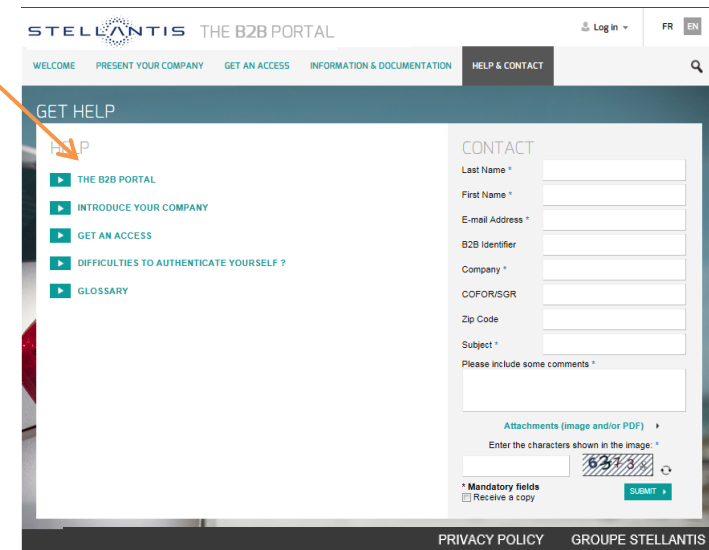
STELLANTIS THE B2B PORTAL

Log in

FR EN

WELCOME PRESENT YOUR COMPANY GET AN ACCESS INFORMATION & DOCUMENTATION HELP & CONTACT

GET HELP

HELP

THE B2B PORTAL

INTRODUCE YOUR COMPANY

GET AN ACCESS

DIFFICULTIES TO AUTHENTICATE YOURSELF ?

GLOSSARY

CONTACT

Last Name *

First Name *

E-mail Address *

B2B Identifier

Company *

COFOR/SGR

Zip Code

Subject *

Please include some comments *

Attachments (image and/or PDF)

Enter the characters shown in the image: *

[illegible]

* Mandatory fields

Receive a copy

SUBMIT

PRIVACY POLICY GROUPE STELLANTIS